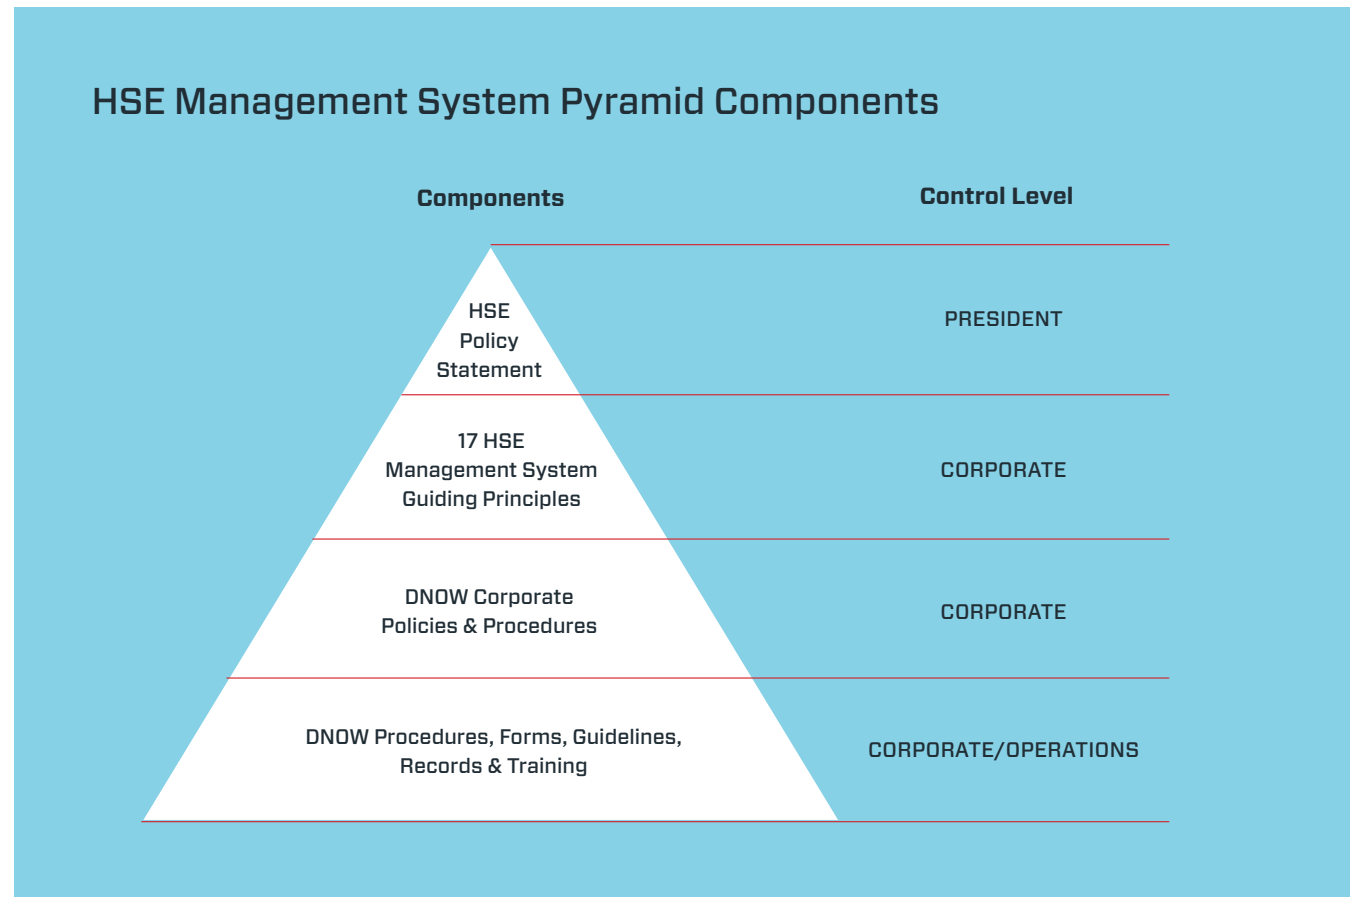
HSE Management System Pyramid Components

| Components | Control Level |
|---|---|
| HSE Policy Statement | PRESIDENT |
| 17 HSE Management System Guiding Principles | CORPORATE |
| DNOW Corporate Policies & Procedures | CORPORATE |
| DNOW Procedures, Forms, Guidelines, Records & Training | CORPORATE/OPERATIONS |